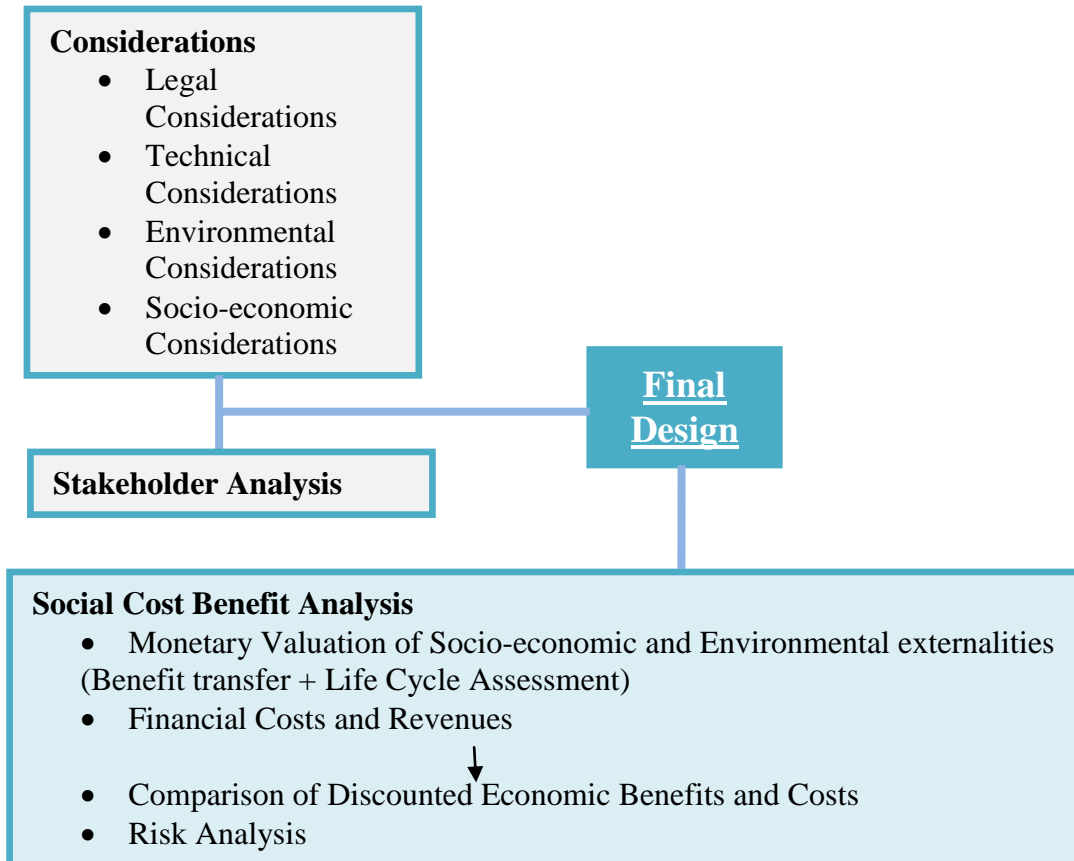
**Considerations**
- Legal Considerations
- Technical Considerations
- Environmental Considerations
- Socio-economic Considerations

Final Design

**Stakeholder Analysis**

**Social Cost Benefit Analysis**
- Monetary Valuation of Socio-economic and Environmental externalities (Benefit transfer + Life Cycle Assessment)
- Financial Costs and Revenues
- Comparison of Discounted Economic Benefits and Costs
- Risk Analysis